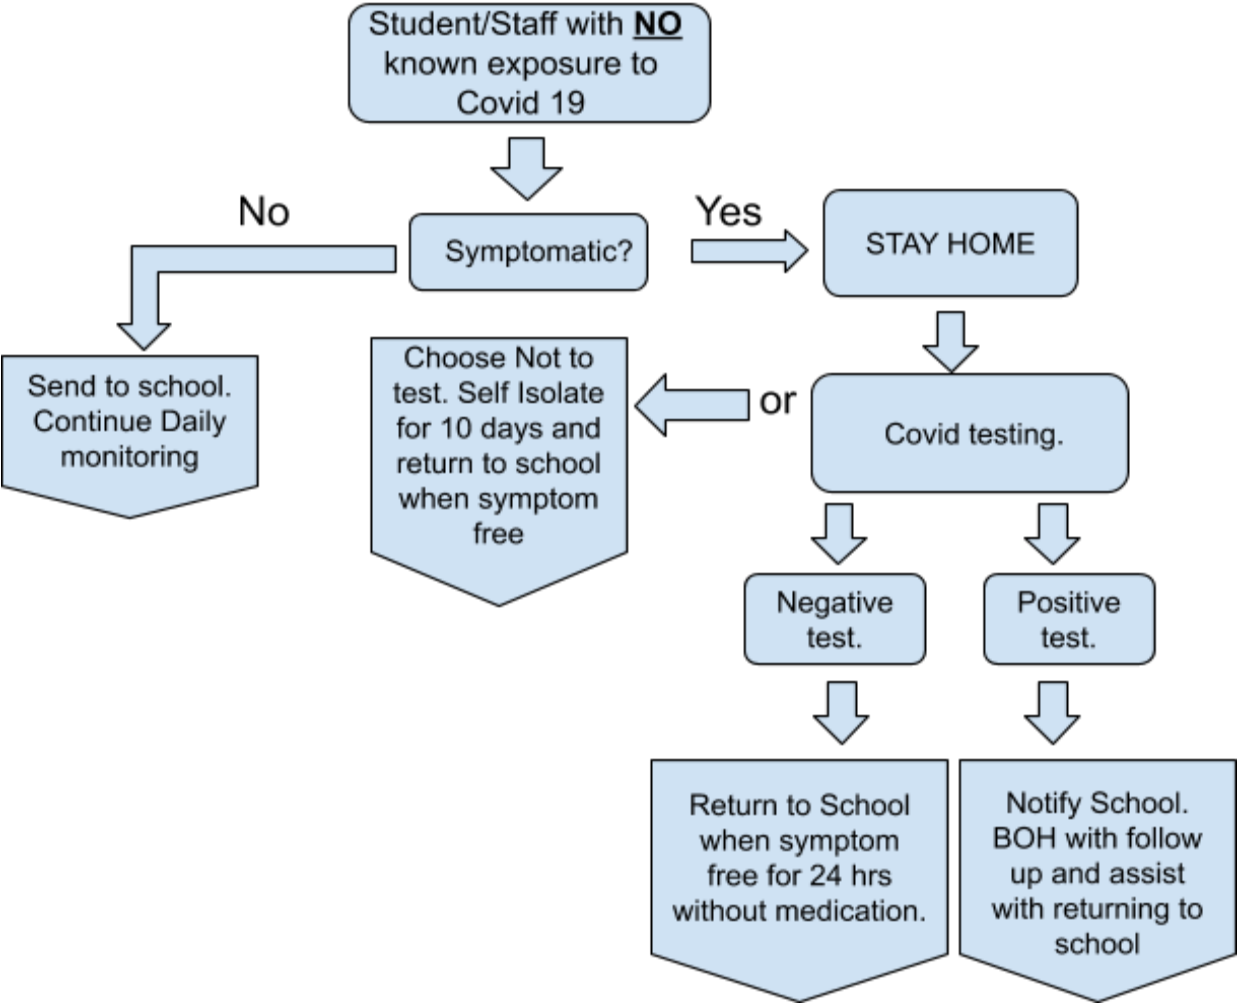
Student/Staff with NO known exposure to Covid 19

No

Symptomatic?

Yes

STAY HOME

Send to school. Continue Daily monitoring

Choose Not to test. Self Isolate for 10 days and return to school when symptom free

or

Covid testing.

Negative test.

Positive test.

Return to School when symptom free for 24 hrs without medication.

Notify School. BOH with follow up and assist with returning to school